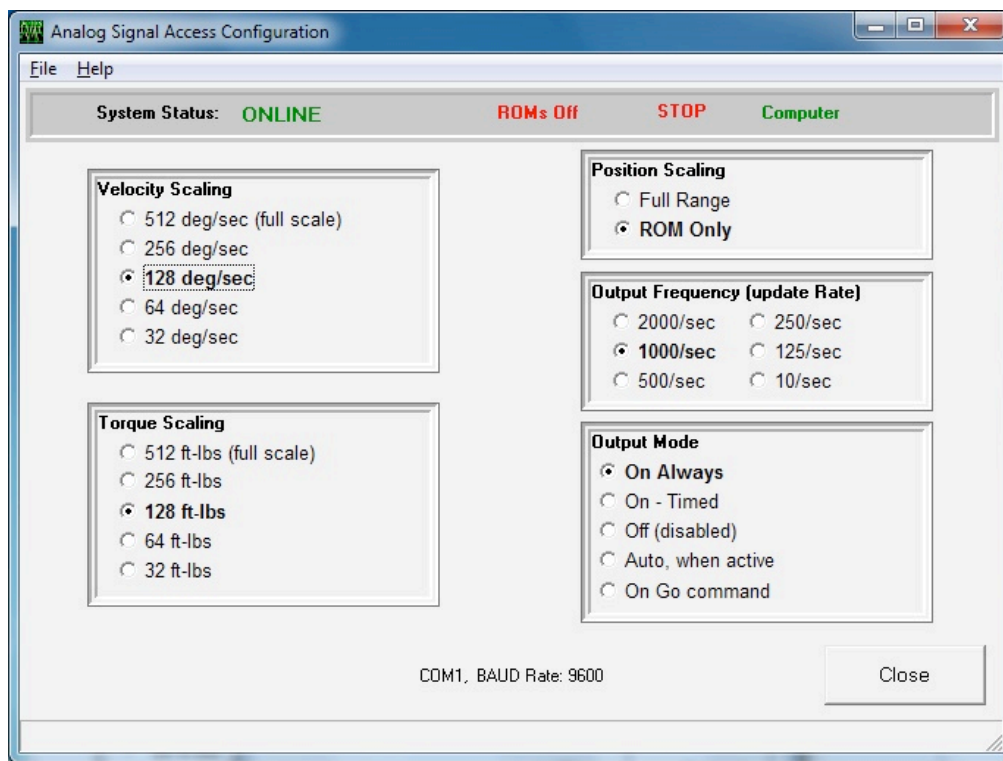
Analog Signal Access Configuration

File Help

System Status: ONLINE ROMs Off STOP Computer

Velocity Scaling
512 deg/sec (full scale)
256 deg/sec
128 deg/sec
64 deg/sec
32 deg/sec

Torque Scaling
512 ft-lbs (full scale)
256 ft-lbs
128 ft-lbs
64 ft-lbs
32 ft-lbs

Position Scaling
Full Range
ROM Only

Output Frequency (update Rate)
2000/sec
250/sec
1000/sec
125/sec
500/sec
10/sec

Output Mode
On Always
On - Timed
Off (disabled)
Auto, when active
On Go command

COM1, BAUD Rate: 9600

Close